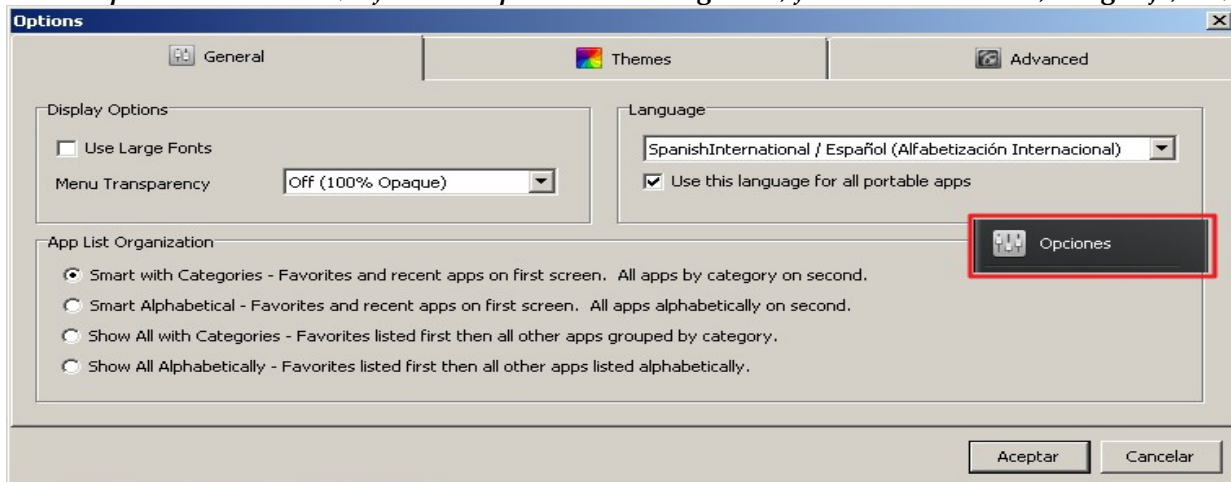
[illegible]

Options

×

General

Themes

Advanced

Display Options

Use Large Fonts

Menu Transparency

Off (100% Opaque)

Language

SpanishInternational / Español (Alfabetización Internacional)

Use this language for all portable apps

Opciones

App List Organization

Smart with Categories - Favorites and recent apps on first screen. All apps by category on second.

Smart Alphabetical - Favorites and recent apps on first screen. All apps alphabetically on second.

Show All with Categories - Favorites listed first then all other apps grouped by category.

Show All Alphabetically - Favorites listed first then all other apps listed alphabetically.

Aceptar

Cancelar